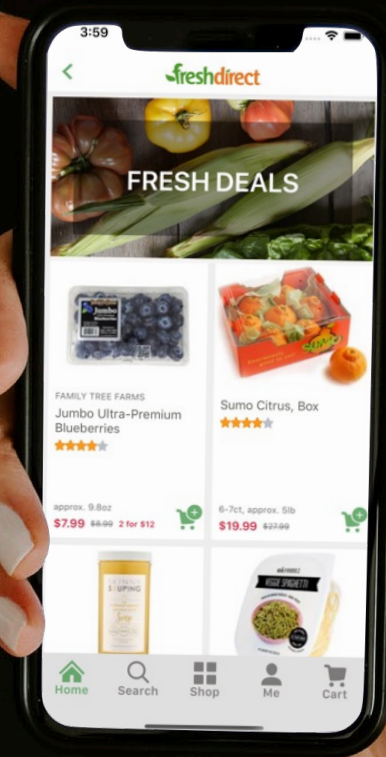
3:59

freshdirect

FRESH DEALS

Jumbo

FAMILY TREE FARMS
Jumbo Ultra-Premium Blueberries

approx. 9.8oz
$7.99 $8.99 2 for $12

Sumo Citrus, Box

6-7ct, approx. 5lb
$19.99 $27.99

SOUPING

VEGGIE SPAGHETTI

Home
Search
Shop
Me
Cart